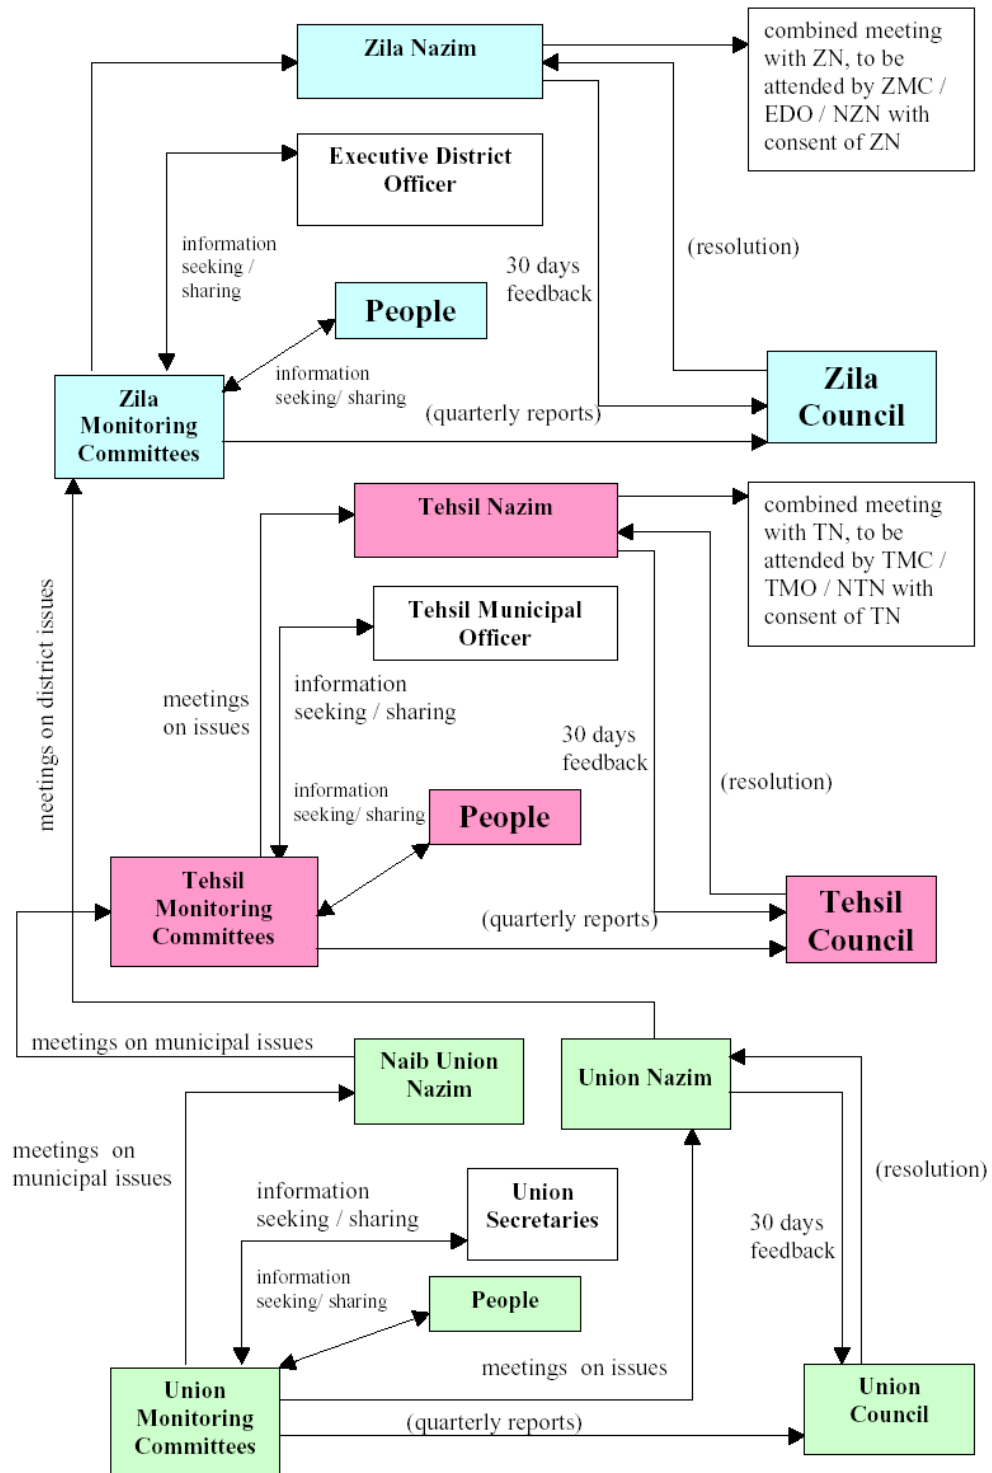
Zila Nazim

combined meeting with ZN, to be attended by ZMC / EDO / NZN with consent of ZN

Executive District Officer

information seeking / sharing

30 days feedback

(resolution)

People

information seeking/ sharing

Zila Monitoring Committees

(quarterly reports)

Zila Council

Tehsil Nazim

combined meeting with TN, to be attended by TMC / TMO / NTN with consent of TN

Tehsil Municipal Officer

meetings on district issues

meetings on issues

information seeking / sharing

30 days feedback

(resolution)

information seeking/ sharing

People

Tehsil Monitoring Committees

(quarterly reports)

Tehsil Council

meetings on municipal issues

Naib Union Nazim

Union Nazim

meetings on municipal issues

(resolution)

information seeking / sharing

Union Secretaries

30 days feedback

information seeking/ sharing

People

meetings on issues

Union Monitoring Committees

(quarterly reports)

Union Council